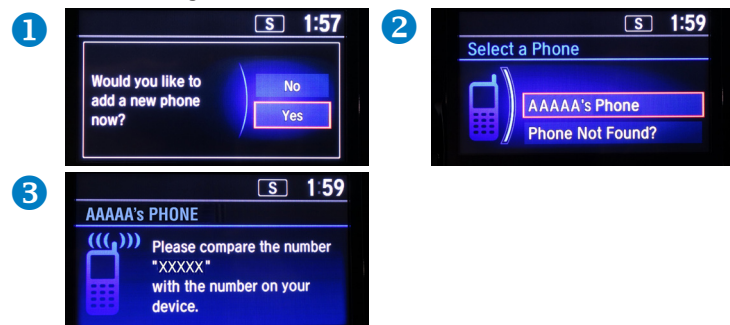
1

S 1:57

Would you like to add a new phone now?

No

Yes

2

S 1:59

Select a Phone

AAAAA's Phone

Phone Not Found?

3

S 1:59

AAAAA's PHONE

Please compare the number "XXXXX" with the number on your device.